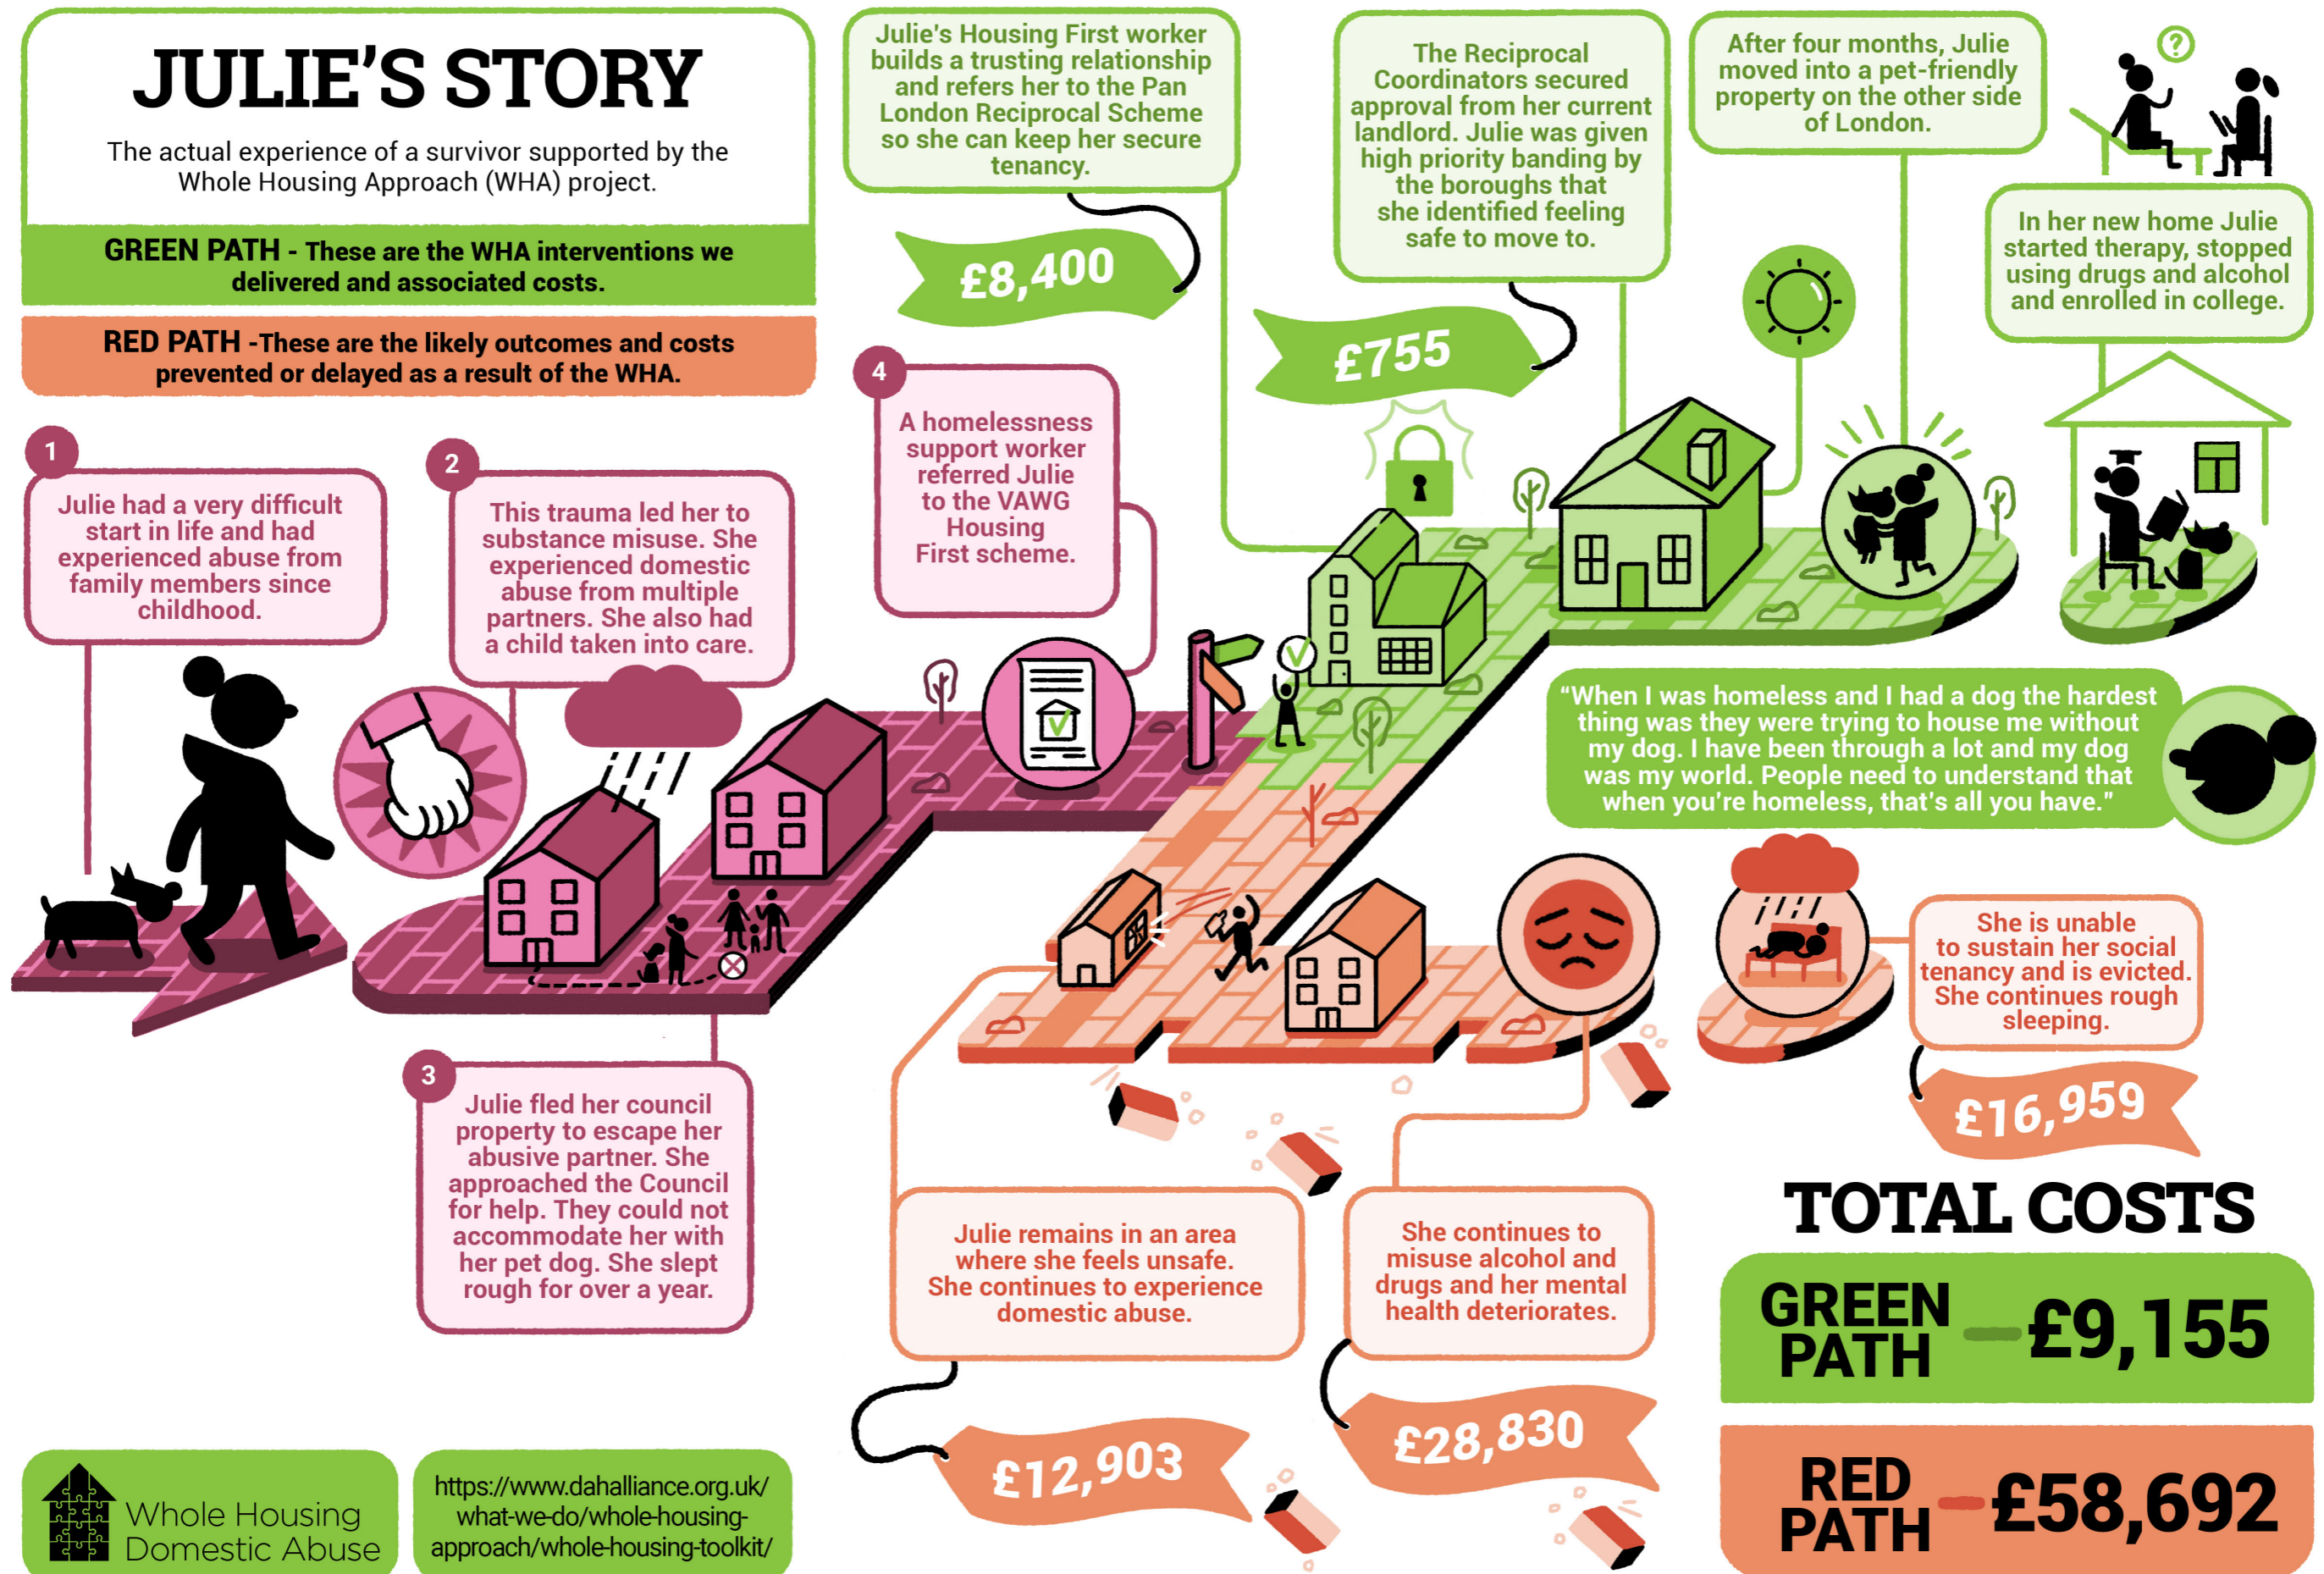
JULIE'S STORY

The actual experience of a survivor supported by the Whole Housing Approach (WHA) project.

GREEN PATH - These are the WHA interventions we delivered and associated costs.

RED PATH -These are the likely outcomes and costs prevented or delayed as a result of the WHA.

1
Julie had a very difficult start in life and had experienced abuse from family members since childhood.

2
This trauma led her to substance misuse. She experienced domestic abuse from multiple partners. She also had a child taken into care.

3
Julie fled her council property to escape her abusive partner. She approached the Council for help. They could not accommodate her with her pet dog. She slept rough for over a year.

4
A homelessness support worker referred Julie to the VAWG Housing First scheme.

Julie's Housing First worker builds a trusting relationship and refers her to the Pan London Reciprocal Scheme so she can keep her secure tenancy.

£8,400

The Reciprocal Coordinators secured approval from her current landlord. Julie was given high priority banding by the boroughs that she identified feeling safe to move to.

£755

After four months, Julie moved into a pet-friendly property on the other side of London.

In her new home Julie started therapy, stopped using drugs and alcohol and enrolled in college.

"When I was homeless and I had a dog the hardest thing was they were trying to house me without my dog. I have been through a lot and my dog was my world. People need to understand that when you're homeless, that's all you have."

She is unable to sustain her social tenancy and is evicted. She continues rough sleeping.

£16,959

Julie remains in an area where she feels unsafe. She continues to experience domestic abuse.

£12,903

She continues to misuse alcohol and drugs and her mental health deteriorates.

£28,830

TOTAL COSTS

GREEN PATH £9,155

RED PATH £58,692

Whole Housing Domestic Abuse

https://www.dahalliance.org.uk/what-we-do/whole-housing-approach/whole-housing-toolkit/